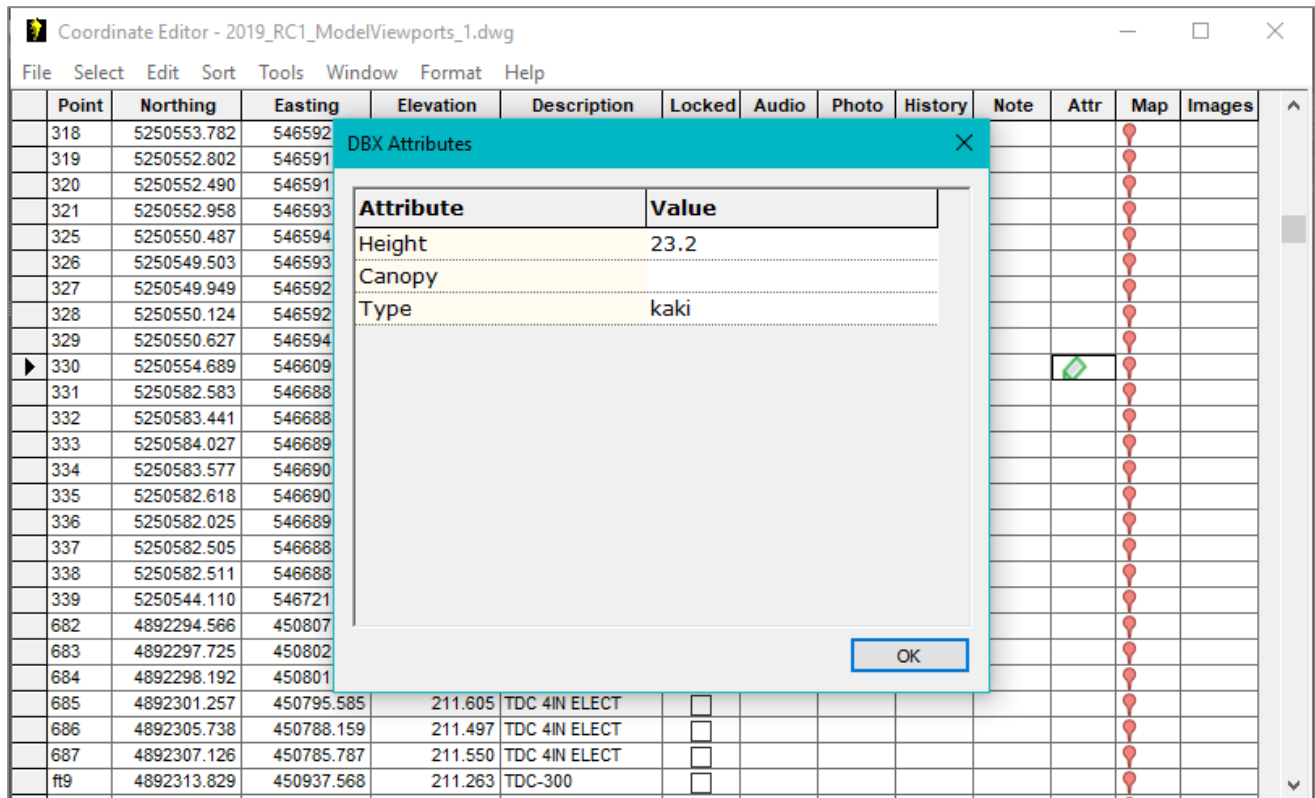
Coordinate Editor - 2019_RC1_ModelViewports_1.dwg

File Select Edit Sort Tools Window Format Help

| Point | Northing | Easting | Elevation | Description | Locked | Audio | Photo | History | Note | Attr | Map | Images |
|---|---|---|---|---|---|---|---|---|---|---|---|---|
| 318 | 5250553.782 | 546592 | | | | | | | | | | |
| 319 | 5250552.802 | 546591 | | | | | | | | | | |
| 320 | 5250552.490 | 546591 | | | | | | | | | | |
| 321 | 5250552.958 | 546593 | | | | | | | | | | |
| 325 | 5250550.487 | 546594 | | | | | | | | | | |
| 326 | 5250549.503 | 546593 | | | | | | | | | | |
| 327 | 5250549.949 | 546592 | | | | | | | | | | |
| 328 | 5250550.124 | 546592 | | | | | | | | | | |
| 329 | 5250550.627 | 546594 | | | | | | | | | | |
| 330 | 5250554.689 | 546609 | | | | | | | | | | |
| 331 | 5250582.583 | 546688 | | | | | | | | | | |
| 332 | 5250583.441 | 546688 | | | | | | | | | | |
| 333 | 5250584.027 | 546689 | | | | | | | | | | |
| 334 | 5250583.577 | 546690 | | | | | | | | | | |
| 335 | 5250582.618 | 546690 | | | | | | | | | | |
| 336 | 5250582.025 | 546689 | | | | | | | | | | |
| 337 | 5250582.505 | 546688 | | | | | | | | | | |
| 338 | 5250582.511 | 546688 | | | | | | | | | | |
| 339 | 5250544.110 | 546721 | | | | | | | | | | |
| 682 | 4892294.566 | 450807 | | | | | | | | | | |
| 683 | 4892297.725 | 450802 | | | | | | | | | | |
| 684 | 4892298.192 | 450801 | | | | | | | | | | |
| 685 | 4892301.257 | 450795.585 | 211.605 | TDC 4IN ELECT | | | | | | | | |
| 686 | 4892305.738 | 450788.159 | 211.497 | TDC 4IN ELECT | | | | | | | | |
| 687 | 4892307.126 | 450785.787 | 211.550 | TDC 4IN ELECT | | | | | | | | |
| ft9 | 4892313.829 | 450937.568 | 211.263 | TDC-300 | | | | | | | | |

DBX Attributes

| Attribute | Value |
|---|---|
| Height | 23.2 |
| Canopy | |
| Type | kaki |

OK